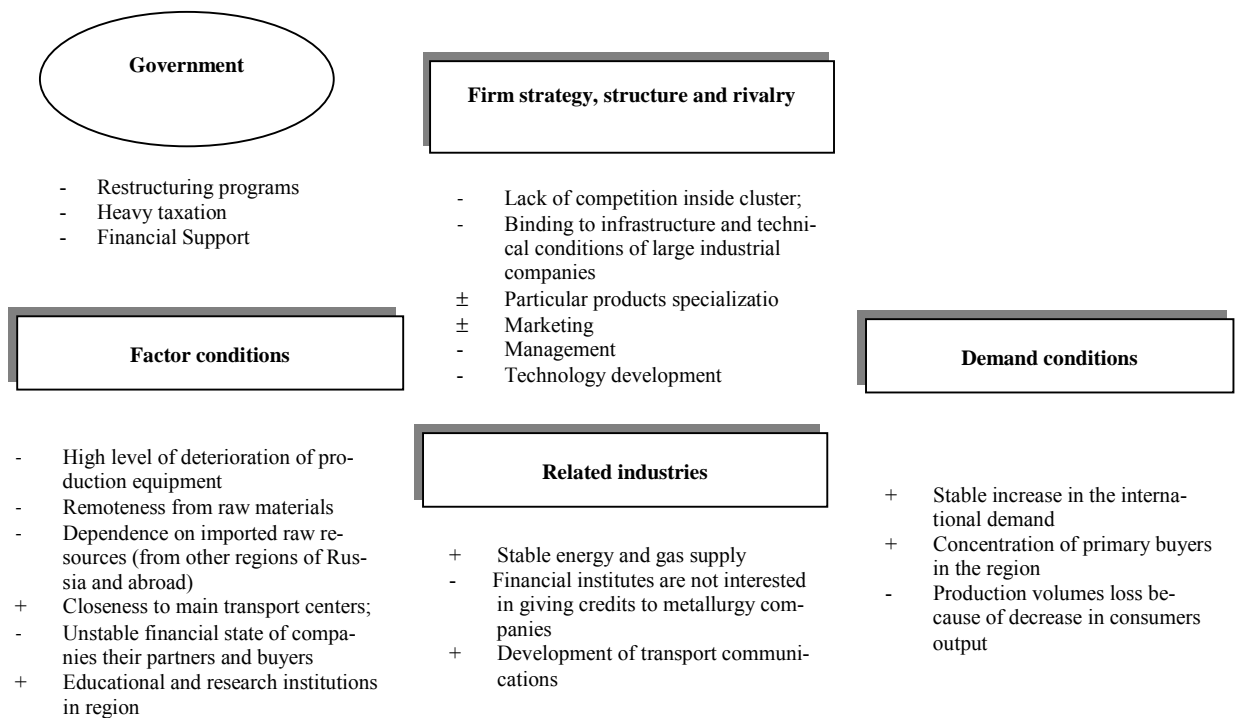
Government

- Restructuring programs
- Heavy taxation
- Financial Support

Firm strategy, structure and rivalry

- Lack of competition inside cluster;
- Binding to infrastructure and technical conditions of large industrial companies
± Particular products specializatio
± Marketing
- Management
- Technology development

Factor conditions

- High level of deterioration of production equipment
- Remoteness from raw materials
- Dependence on imported raw resources (from other regions of Russia and abroad)
+ Closeness to main transport centers;
- Unstable financial state of companies their partners and buyers
+ Educational and research institutions in region

Related industries

+ Stable energy and gas supply
- Financial institutes are not interested in giving credits to metallurgy companies
+ Development of transport communications

Demand conditions

+ Stable increase in the international demand
+ Concentration of primary buyers in the region
- Production volumes loss because of decrease in consumers output